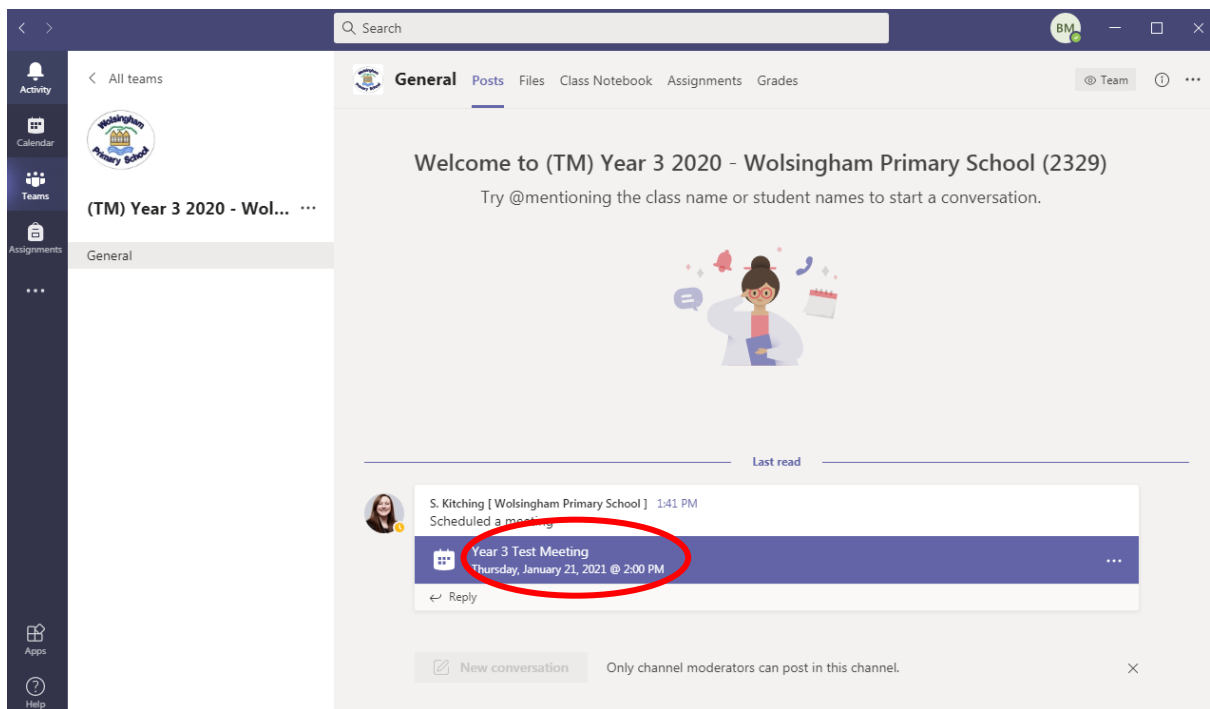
Search

BM

Activity

Calendar

Teams

Assignments

...

Apps

Help

All teams

Wolsingham Primary School

(TM) Year 3 2020 - Wol... ···

General

General Posts Files Class Notebook Assignments Grades

Team

Welcome to (TM) Year 3 2020 - Wolsingham Primary School (2329)

Try @mentioning the class name or student names to start a conversation.

Last read

S. Kitching [ Wolsingham Primary School ] 1:41 PM

Scheduled a meeting

Year 3 Test Meeting

Thursday, January 21, 2021 @ 2:00 PM

Reply

New conversation

Only channel moderators can post in this channel.